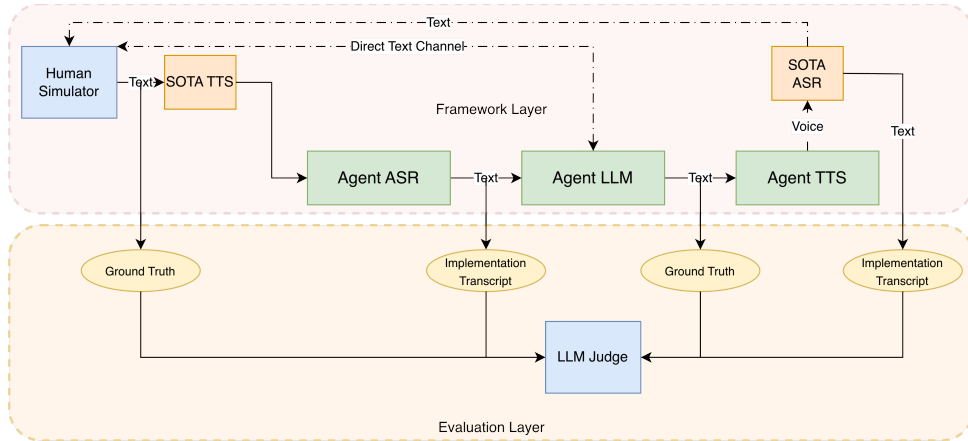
Text

Direct Text Channel

Human Simulator

Text

SOTA TTS

SOTA ASR

Framework Layer

Voice

Text

Agent ASR

Text

Agent LLM

Text

Agent TTS

Ground Truth

Implementation Transcript

Ground Truth

Implementation Transcript

LLM Judge

Evaluation Layer